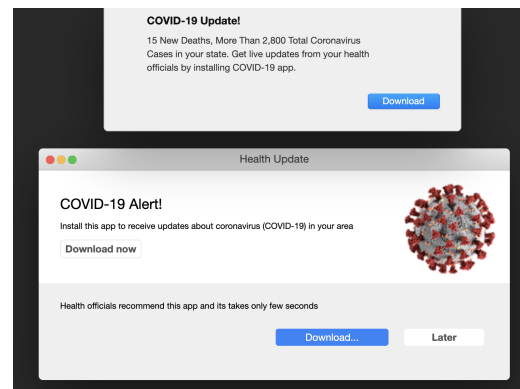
COVID-19 Update!

15 New Deaths, More Than 2,800 Total Coronavirus Cases in your state. Get live updates from your health officials by installing COVID-19 app.

Download

Health Update

COVID-19 Alert!

Install this app to receive updates about coronavirus (COVID-19) in your area

Download now

Health officials recommend this app and its takes only few seconds

Download...

Later